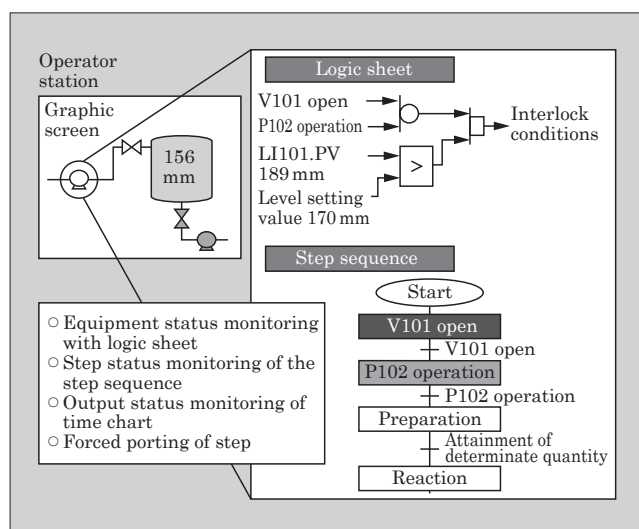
Operator station

Graphic screen

156 mm

Logic sheet

V101 open

P102 operation

LI101.PV 189 mm

>

Level setting value 170 mm

Interlock conditions

Step sequence

Start

V101 open

V101 open

P102 operation

P102 operation

Preparation

Attainment of determinate quantity

Reaction

○ Equipment status monitoring with logic sheet
○ Step status monitoring of the step sequence
○ Output status monitoring of time chart
○ Forced porting of step